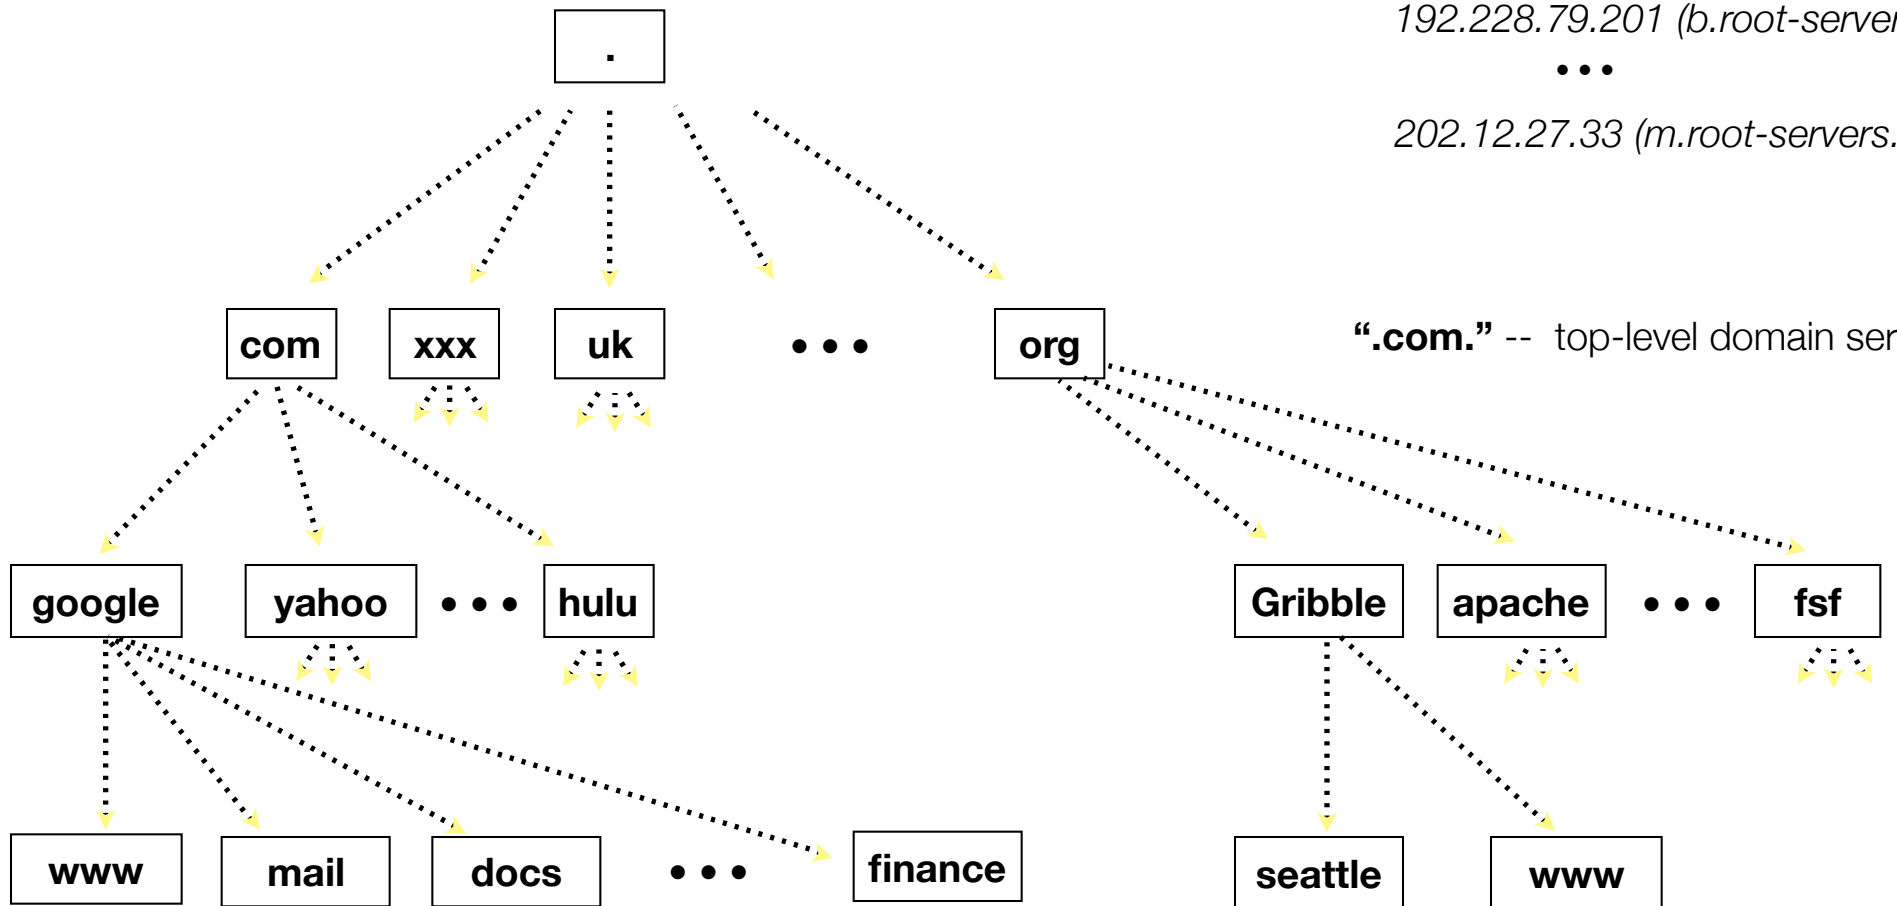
.

192.228.79.201 (b.root-server

• • •

202.12.27.33 (m.root-servers.

com

xxx

uk

• • •

org

".com." -- top-level domain ser

google

yahoo

• • •

hulu

Gribble

apache

• • •

fsf

www

mail

docs

• • •

finance

seattle

www